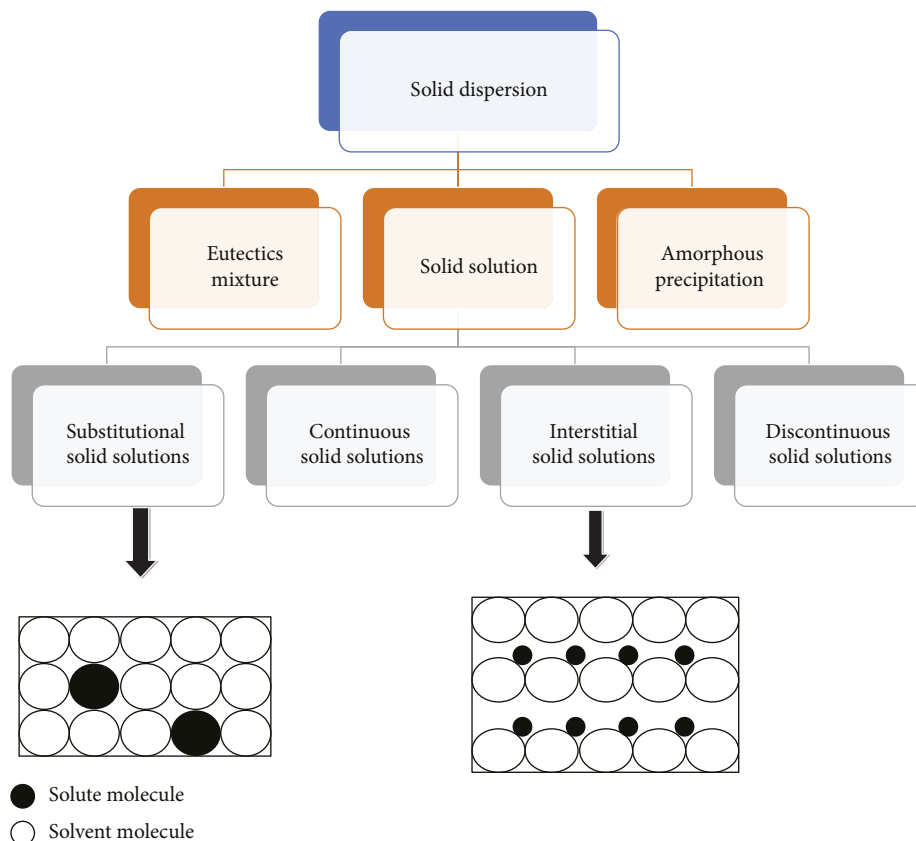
Solid dispersion

Eutectics mixture

Solid solution

Amorphous precipitation

Substitutional solid solutions

Continuous solid solutions

Interstitial solid solutions

Discontinuous solid solutions

Solute molecule

Solvent molecule